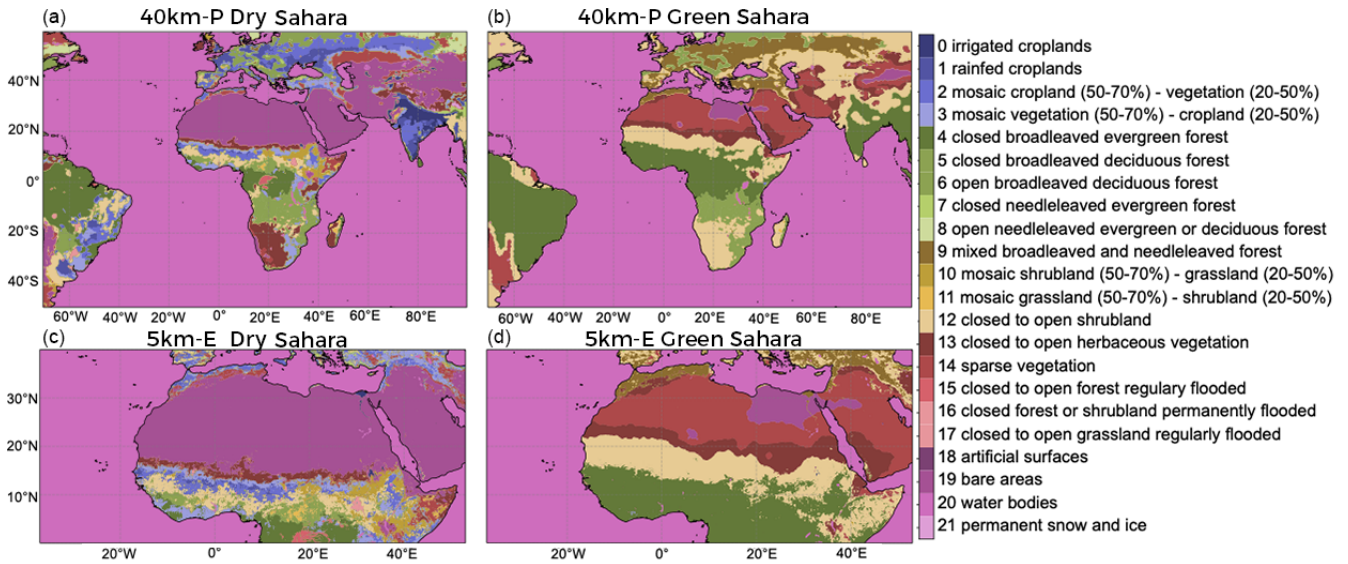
(a) 40km-P Dry Sahara

40°N
20°N
0°
20°S
40°S

60°W 40°W 20°W 0° 20°E 40°E 60°E 80°E

(b) 40km-P Green Sahara

20°W 0° 20°E 40°E 60°E 80°E

(c) 5km-E Dry Sahara

30°N
20°N
10°N

20°W 0° 20°E 40°E

(d) 5km-E Green Sahara

20°W 0° 20°E 40°E

0 irrigated croplands
1 rainfed croplands
2 mosaic cropland (50-70%) - vegetation (20-50%)
3 mosaic vegetation (50-70%) - cropland (20-50%)
4 closed broadleaved evergreen forest
5 closed broadleaved deciduous forest
6 open broadleaved deciduous forest
7 closed needleleaved evergreen forest
8 open needleleaved evergreen or deciduous forest
9 mixed broadleaved and needleleaved forest
10 mosaic shrubland (50-70%) - grassland (20-50%)
11 mosaic grassland (50-70%) - shrubland (20-50%)
12 closed to open shrubland
13 closed to open herbaceous vegetation
14 sparse vegetation
15 closed to open forest regulary flooded
16 closed forest or shrubland permanently flooded
17 closed to open grassland regularly flooded
18 artificial surfaces
19 bare areas
20 water bodies
21 permanent snow and ice